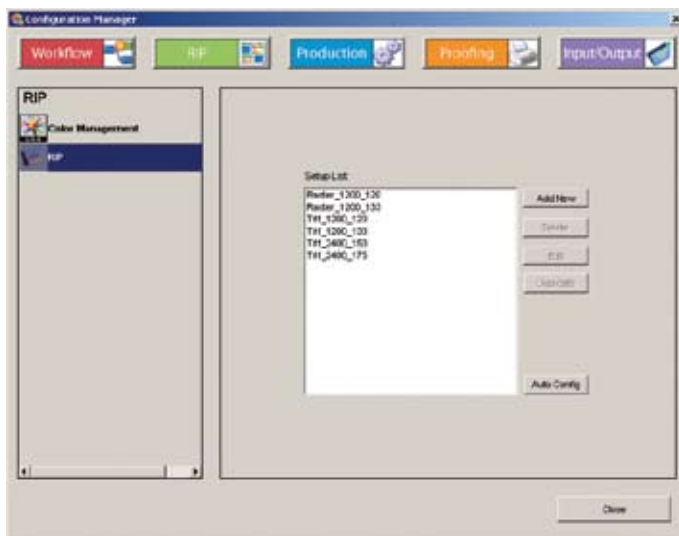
Configuration Manager

Workflow

RIP

Production

Proofing

Input/Output

RIP

Color Management

RIP

Setup List:

Raster_1200_120
Raster_1200_133
Tiff_1200_120
Tiff_1200_133
Tiff_2400_150
Tiff_2400_175

Add New

Delete

Edit

Duplicate

Auto Config

Close